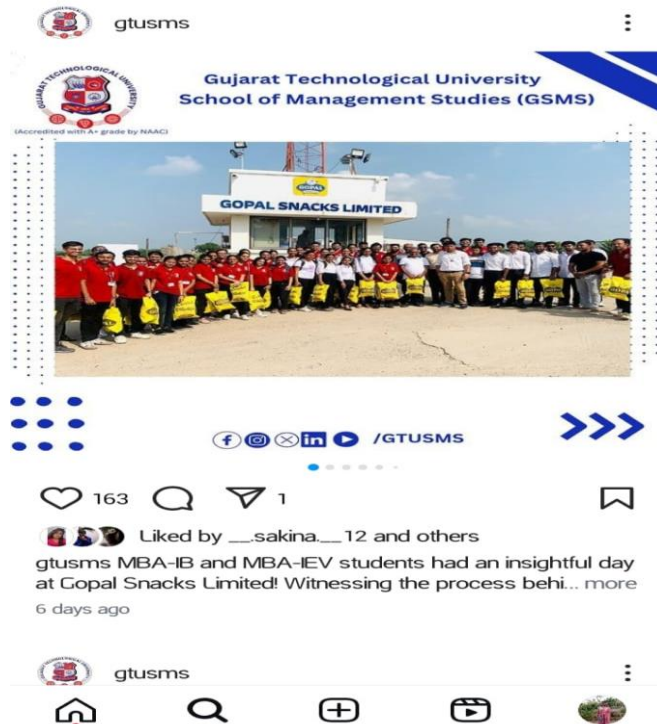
gtusms

GUJARAT TECHNOLOGICAL UNIVERSITY
(Accredited with A+ grade by NAAC)

Gujarat Technological University
School of Management Studies (GSMS)

GOPAL
GOPAL SNACKS LIMITED

/GTUSMS

163 1

Liked by __sakina.__12 and others
gtusms MBA-IB and MBA-IEV students had an insightful day at Gopal Snacks Limited! Witnessing the process behi... more
6 days ago

gtusms